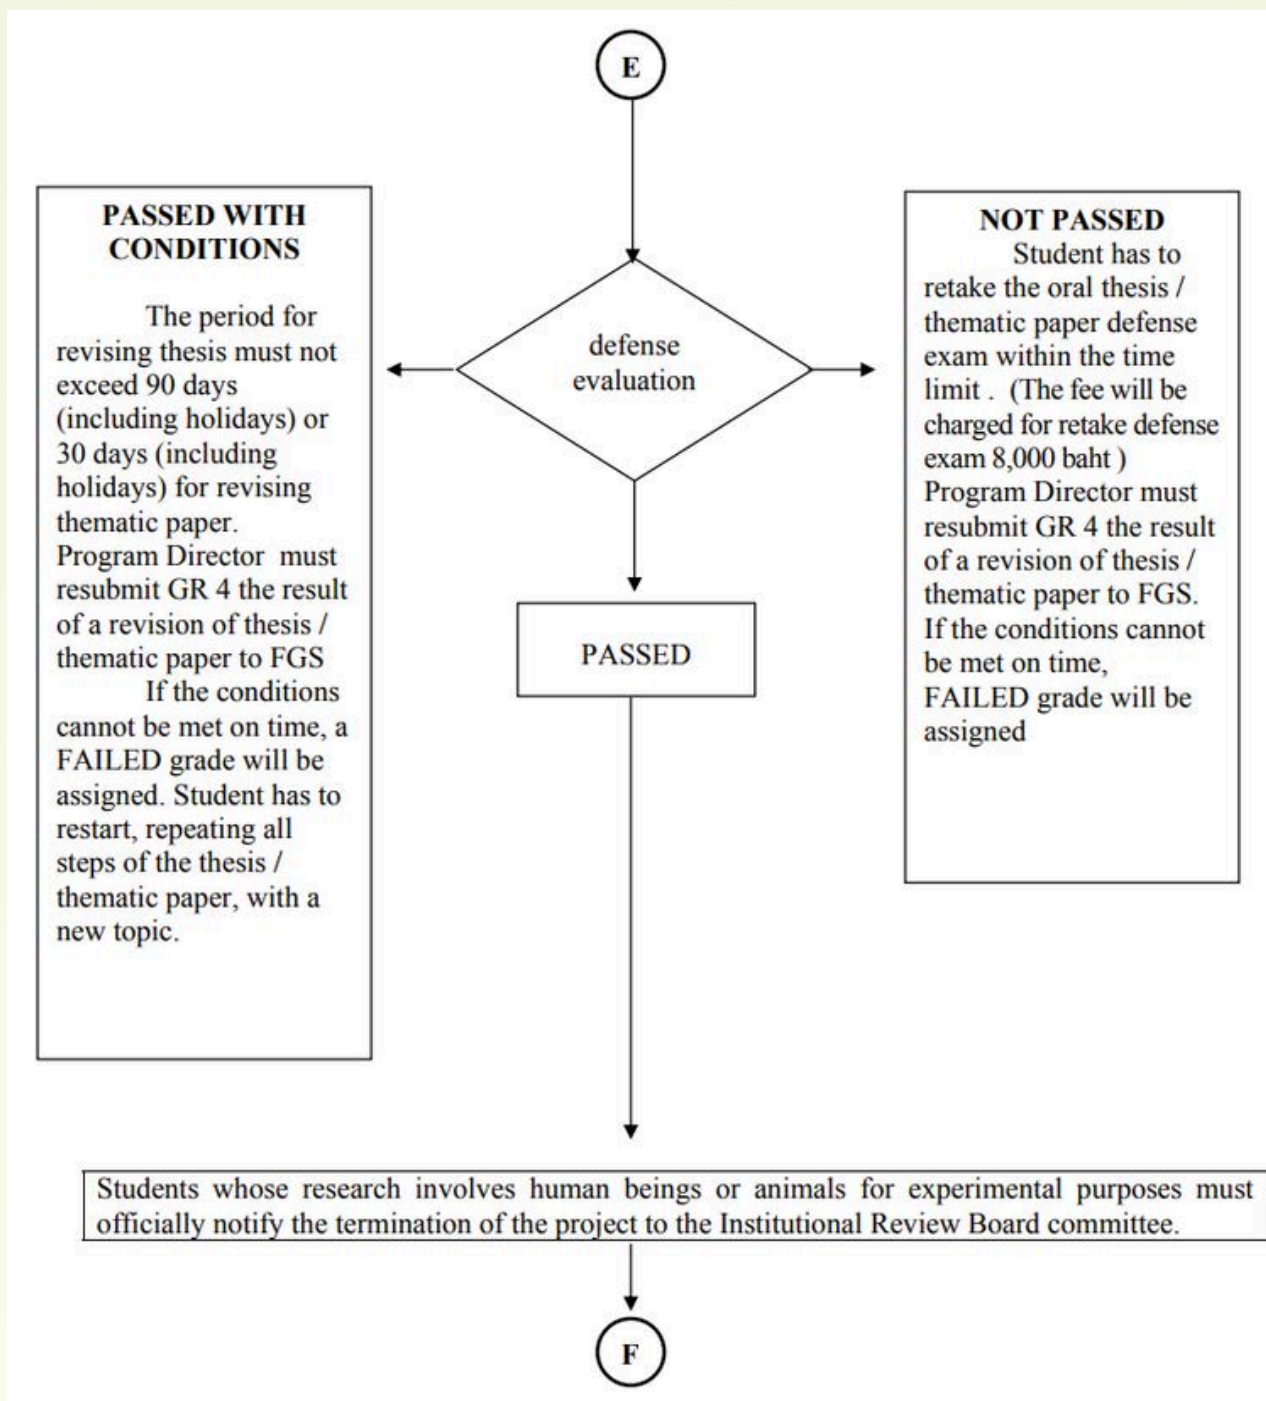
E

PASSED WITH CONDITIONS

The period for revising thesis must not exceed 90 days (including holidays) or 30 days (including holidays) for revising thematic paper. Program Director must resubmit GR 4 the result of a revision of thesis / thematic paper to FGS

If the conditions cannot be met on time, a FAILED grade will be assigned. Student has to restart, repeating all steps of the thesis / thematic paper, with a new topic.

defense evaluation

NOT PASSED

Student has to retake the oral thesis / thematic paper defense exam within the time limit . (The fee will be charged for retake defense exam 8,000 baht ) Program Director must resubmit GR 4 the result of a revision of thesis / thematic paper to FGS. If the conditions cannot be met on time, FAILED grade will be assigned

PASSED

Students whose research involves human beings or animals for experimental purposes must officially notify the termination of the project to the Institutional Review Board committee.

F